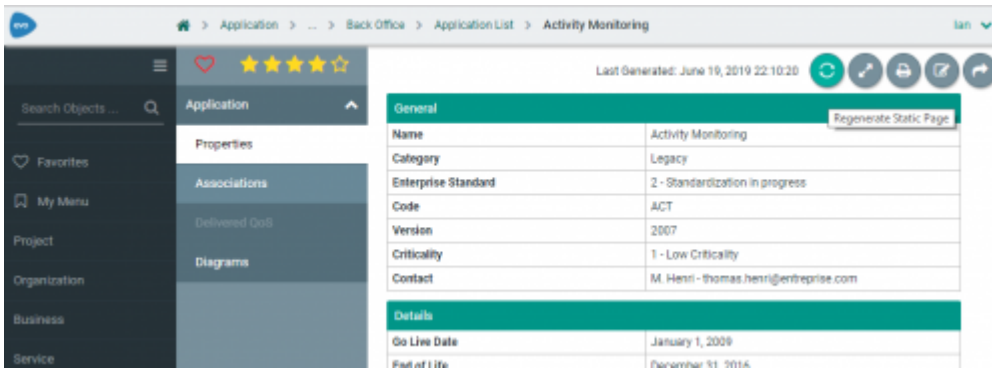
evo

Application > ... > Back Office > Application List > Activity Monitoring

Ian

Search Objects ...

Favorites

My Menu

Project

Organization

Business

Service

Application

Properties

Associations

Delivered QoS

Diagrams

Last Generated: June 19, 2019 22:10:20

Regenerate Static Page

| General | |
|---|---|
| Name | Activity Monitoring |
| Category | Legacy |
| Enterprise Standard | 2 - Standardization in progress |
| Code | ACT |
| Version | 2007 |
| Criticality | 1 - Low Criticality |
| Contact | M. Henri - thomas.henri@entreprise.com |

| Details | |
|---|---|
| Go Live Date | January 1, 2009 |
| End of Life | December 31, 2016 |